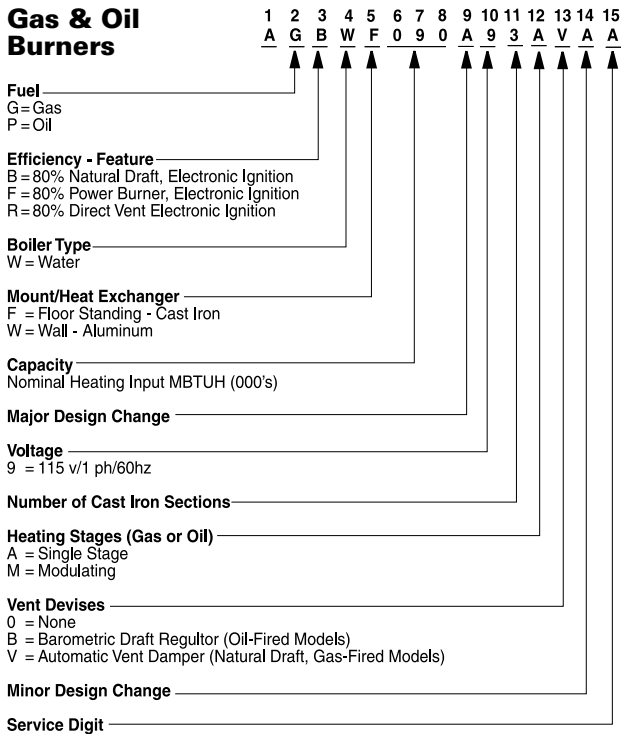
Gas & Oil Burners

| 1 | 2 | 3 | 4 | 5 | 6 | 7 | 8 | 9 | 10 | 11 | 12 | 13 | 14 | 15 |
|---|---|---|---|---|---|---|---|---|---|---|---|---|---|---|
| A | G | B | W | F | 0 | 9 | 0 | A | 9 | 3 | A | V | A | A |

Fuel
G = Gas
P = Oil

Efficiency - Feature
B = 80% Natural Draft, Electronic Ignition
F = 80% Power Burner, Electronic Ignition
R = 80% Direct Vent Electronic Ignition

Boiler Type
W = Water

Mount/Heat Exchanger
F = Floor Standing - Cast Iron
W = Wall - Aluminum

Capacity
Nominal Heating Input MBTUH (000's)

Major Design Change

Voltage
9 = 115 v/1 ph/60hz

Number of Cast Iron Sections

Heating Stages (Gas or Oil)
A = Single Stage
M = Modulating

Vent Devises
0 = None
B = Barometric Draft Regultor (Oil-Fired Models)
V = Automatic Vent Damper (Natural Draft, Gas-Fired Models)

Minor Design Change

Service Digit